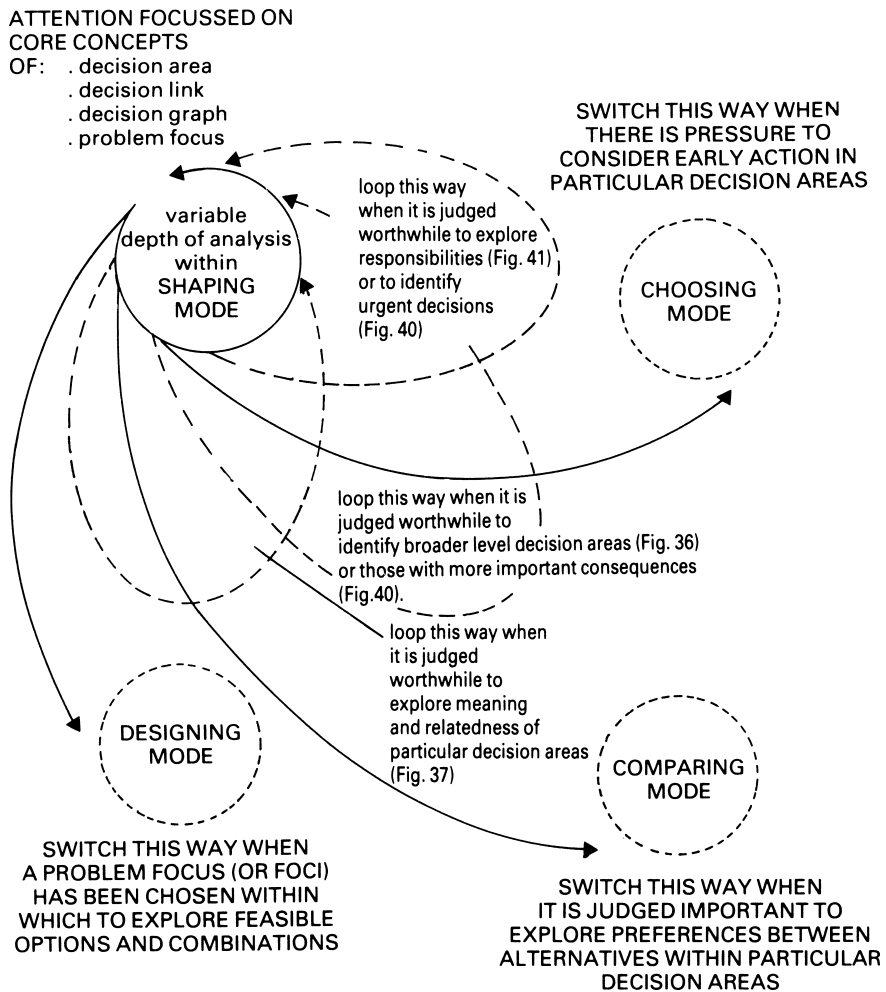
ATTENTION FOCUSSED ON CORE CONCEPTS
OF: . decision area
. decision link
. decision graph
. problem focus

SWITCH THIS WAY WHEN THERE IS PRESSURE TO CONSIDER EARLY ACTION IN PARTICULAR DECISION AREAS

variable depth of analysis within SHAPING MODE

loop this way when it is judged worthwhile to explore responsibilities (Fig. 41) or to identify urgent decisions (Fig. 40)

CHOOSING MODE

loop this way when it is judged worthwhile to identify broader level decision areas (Fig. 36) or those with more important consequences (Fig.40).

loop this way when it is judged worthwhile to explore meaning and relatedness of particular decision areas (Fig. 37)

DESIGNING MODE

COMPARING MODE

SWITCH THIS WAY WHEN A PROBLEM FOCUS (OR FOCI) HAS BEEN CHOSEN WITHIN WHICH TO EXPLORE FEASIBLE OPTIONS AND COMBINATIONS

SWITCH THIS WAY WHEN IT IS JUDGED IMPORTANT TO EXPLORE PREFERENCES BETWEEN ALTERNATIVES WITHIN PARTICULAR DECISION AREAS